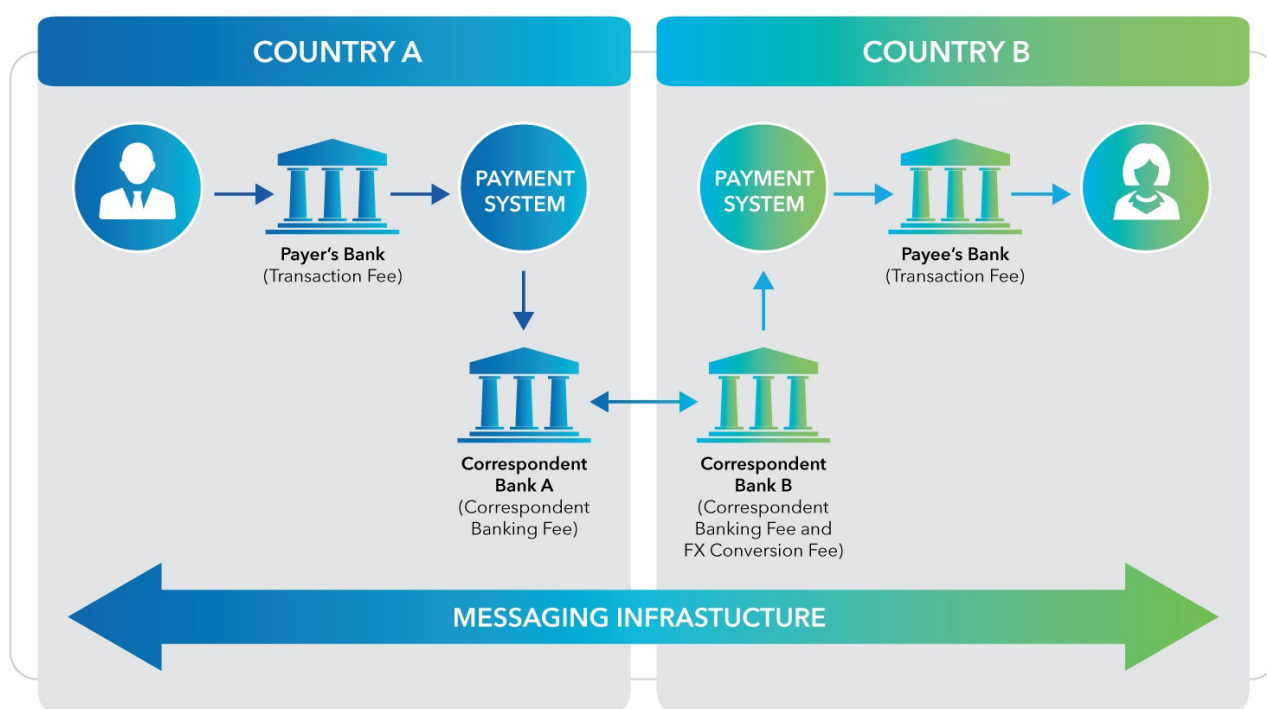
COUNTRY A

COUNTRY B

Payer's Bank
(Transaction Fee)

PAYMENT SYSTEM

PAYMENT SYSTEM

Payee's Bank
(Transaction Fee)

Correspondent Bank A
(Correspondent Banking Fee)

Correspondent Bank B
(Correspondent Banking Fee and FX Conversion Fee)

MESSAGING INFRASTUCTURE